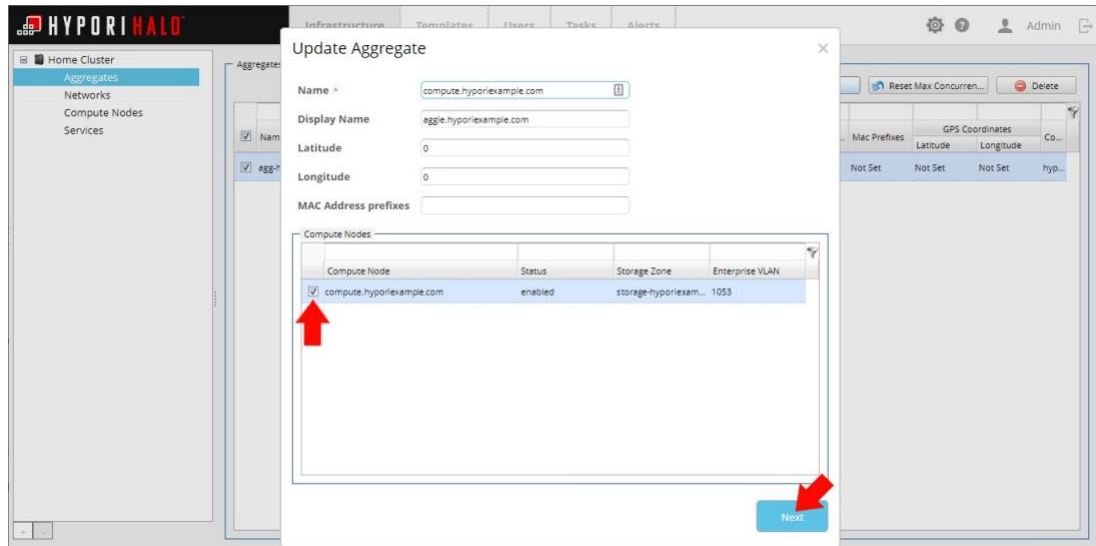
HYPORI HALO

Infrastructure Templates Users Tasks Alerts

Admin

Home Cluster
Aggregates
Networks
Compute Nodes
Services

Aggregates

Reset Max Concurren...
Delete

Nam
agg-h

Mac Prefixes
GPS Coordinates
Latitude
Longitude
Co...
Not Set
Not Set
Not Set
hyp...

Update Aggregate

Name *
compute.hyporiexample.com
Display Name
aggle.hyporiexample.com
Latitude
0
Longitude
0
MAC Address prefixes

Compute Nodes

| Compute Node | Status | Storage Zone | Enterprise VLAN |
|---|---|---|---|
| compute.hyporiexample.com | enabled | storage-hyporiexam... | 1053 |

Next